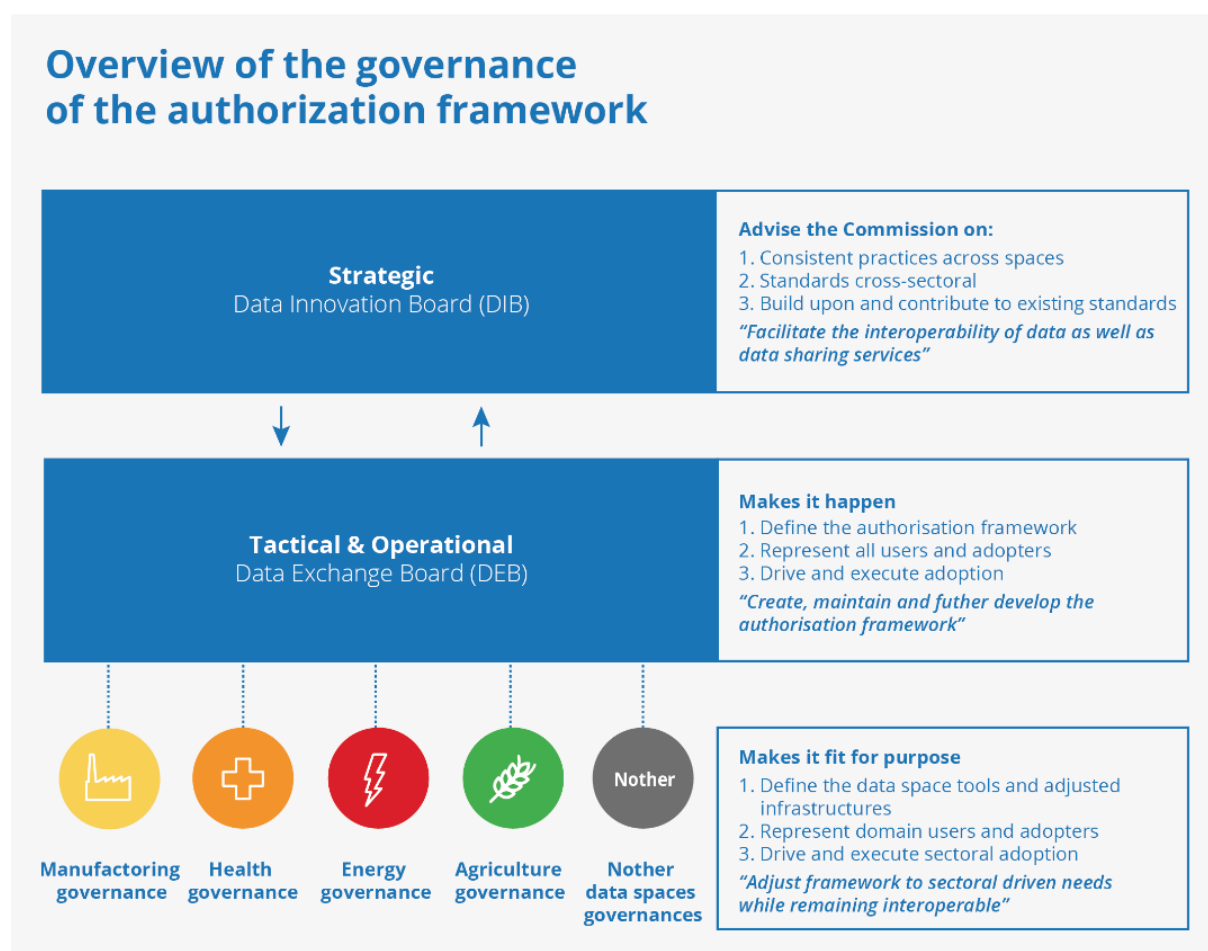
Overview of the governance of the authorization framework

Strategic
Data Innovation Board (DIB)

Advise the Commission on:
1. Consistent practices across spaces
2. Standards cross-sectoral
3. Build upon and contribute to existing standards
"Facilitate the interoperability of data as well as data sharing services"

Tactical & Operational
Data Exchange Board (DEB)

Makes it happen
1. Define the authorisation framework
2. Represent all users and adopters
3. Drive and execute adoption
"Create, maintain and futher develop the authorisation framework"

Nother

Manufactoring governance
Health governance
Energy governance
Agriculture governance
Nother data spaces governances

Makes it fit for purpose
1. Define the data space tools and adjusted infrastructures
2. Represent domain users and adopters
3. Drive and execute sectoral adoption
"Adjust framework to sectoral driven needs while remaining interoperable"